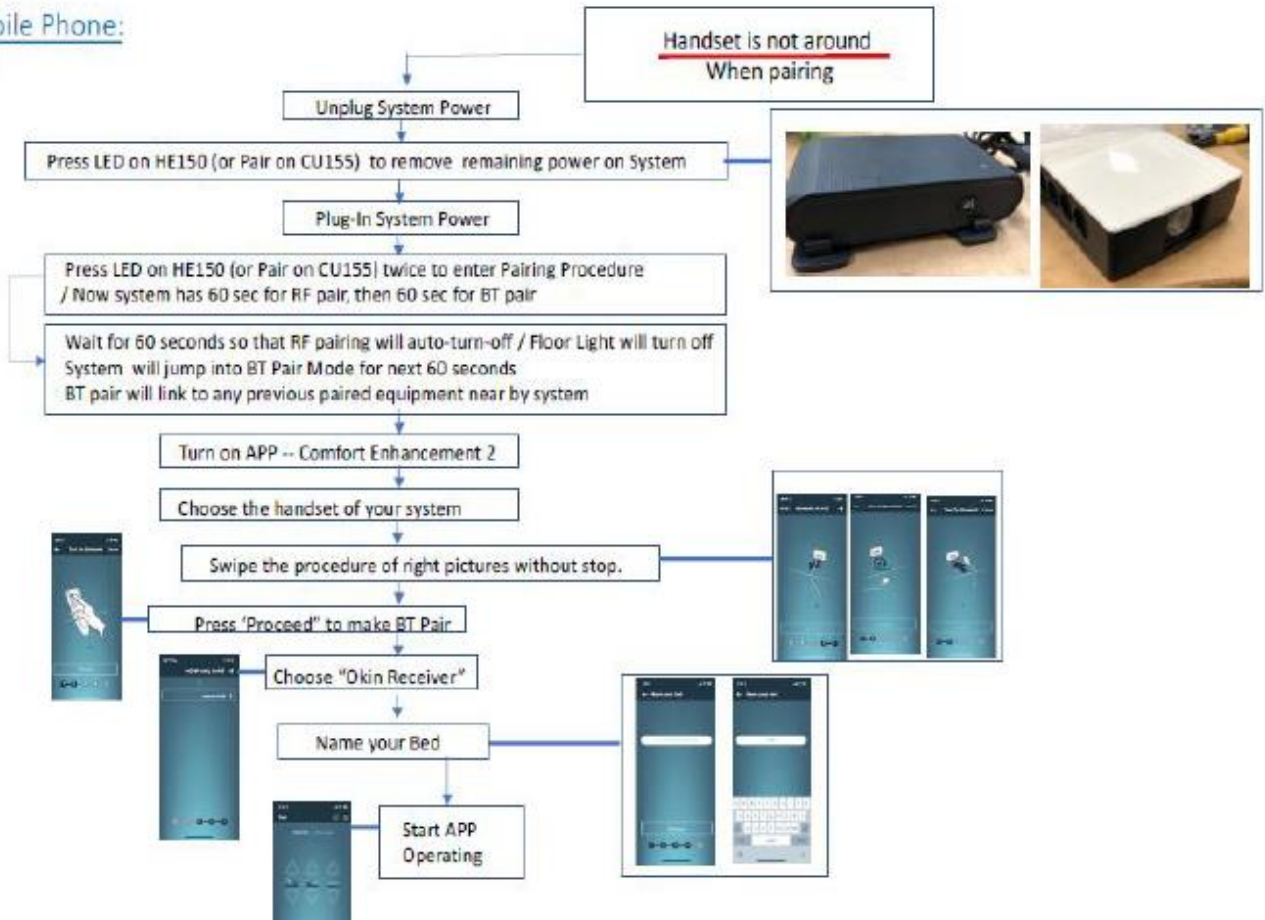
bile Phone:

Handset is not around
When pairing

Unplug System Power

Press LED on HE150 (or Pair on CU155) to remove remaining power on System

Plug-In System Power

Press LED on HE150 (or Pair on CU155) twice to enter Pairing Procedure
/ Now system has 60 sec for RF pair, then 60 sec for BT pair

Wait for 60 seconds so that RF pairing will auto-turn-off / Floor Light will turn off
System will jump into BT Pair Mode for next 60 seconds
BT pair will link to any previous paired equipment near by system

Turn on APP -- Comfort Enhancement 2

Choose the handset of your system

Swipe the procedure of right pictures without stop.

Press 'Proceed" to make BT Pair

Choose "Okin Receiver"

Name your Bed

Start APP
Operating